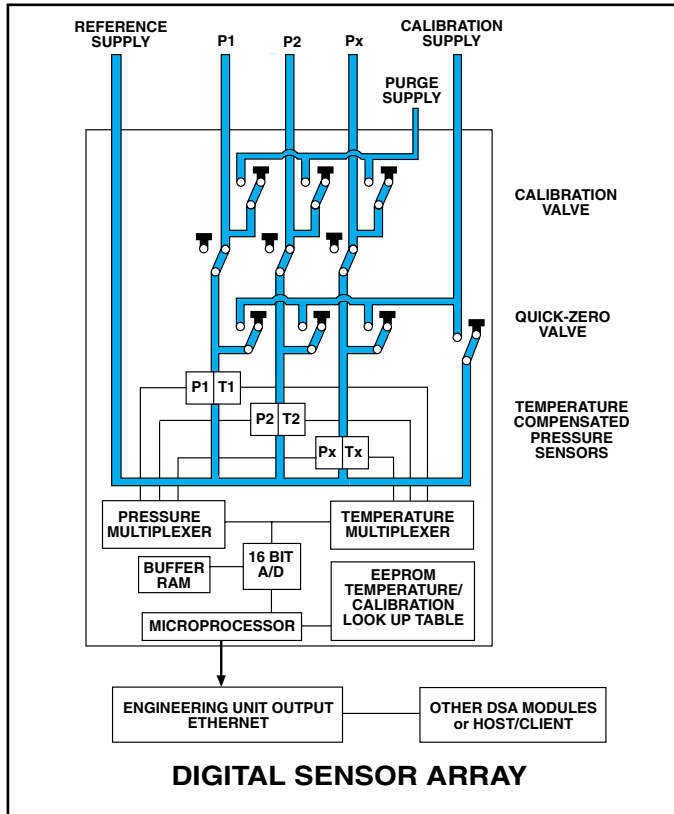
REFERENCE SUPPLY

P1

P2

Px

CALIBRATION SUPPLY

PURGE SUPPLY

CALIBRATION VALVE

QUICK-ZERO VALVE

TEMPERATURE COMPENSATED PRESSURE SENSORS

P1 T1

P2 T2

Px Tx

PRESSURE MULTIPLEXER

TEMPERATURE MULTIPLEXER

16 BIT A/D

BUFFER RAM

EEPROM TEMPERATURE/ CALIBRATION LOOK UP TABLE

MICROPROCESSOR

ENGINEERING UNIT OUTPUT ETHERNET

OTHER DSA MODULES or HOST/CLIENT

DIGITAL SENSOR ARRAY